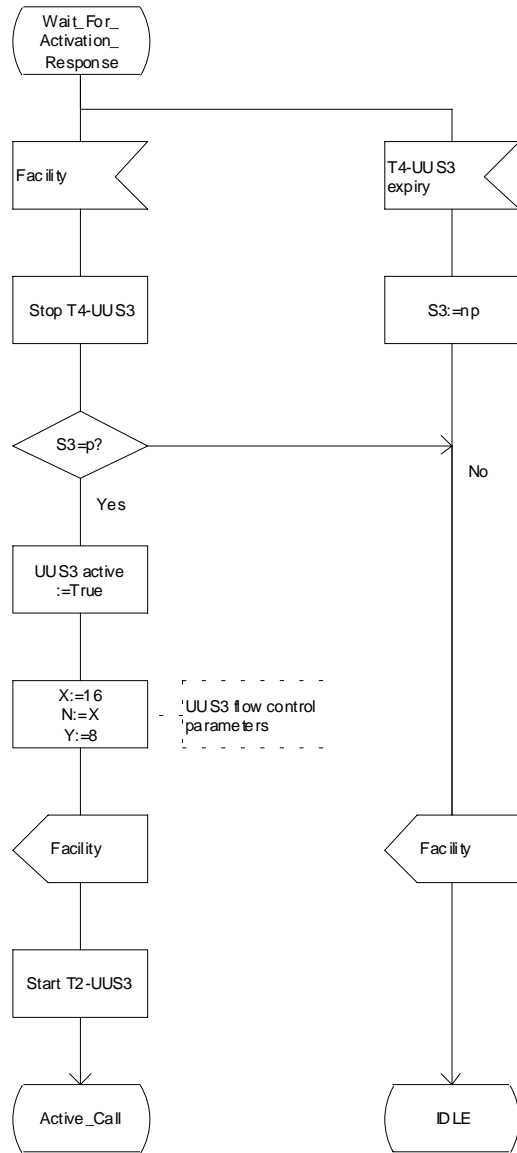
Wait_For_ Activation_ Response

Facility

T4-UUS3 expiry

Stop T4-UUS3

S3:=np

S3=p?

No

Yes

UUS3 active :=True

X:=16
N:=X
Y:=8

UUS3 flow control parameters

Facility

Facility

Start T2-UUS3

Active_Call

IDLE